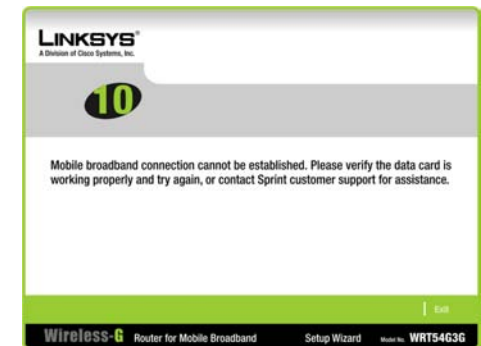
LINKSYS®
A Division of Cisco Systems, Inc.

10

Mobile broadband connection cannot be established. Please verify the data card is working properly and try again, or contact Sprint customer support for assistance.

Exit

Wireless-G Router for Mobile Broadband Setup Wizard Model No. WRT54G3G